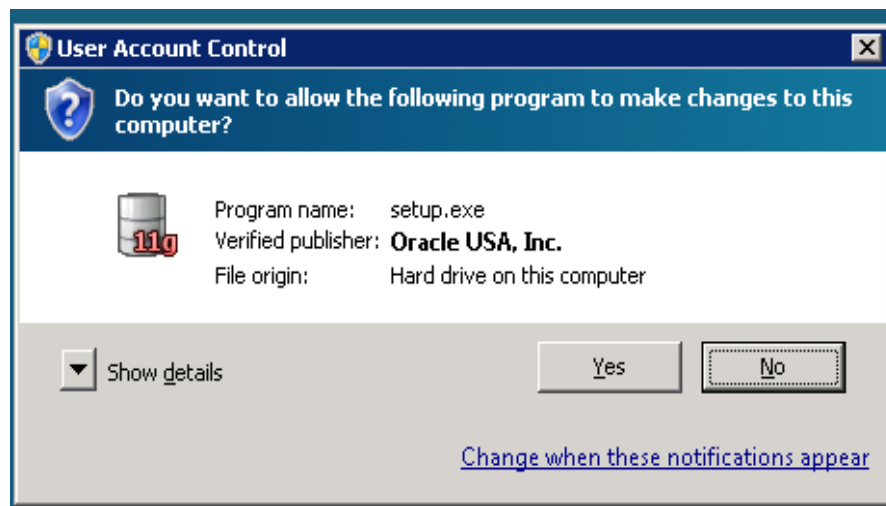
User Account Control

Do you want to allow the following program to make changes to this computer?

11g

| Program name: | setup.exe |
|---|---|
| Verified publisher: | Oracle USA, Inc. |
| File origin: | Hard drive on this computer |

Show details

Yes

No

Change when these notifications appear